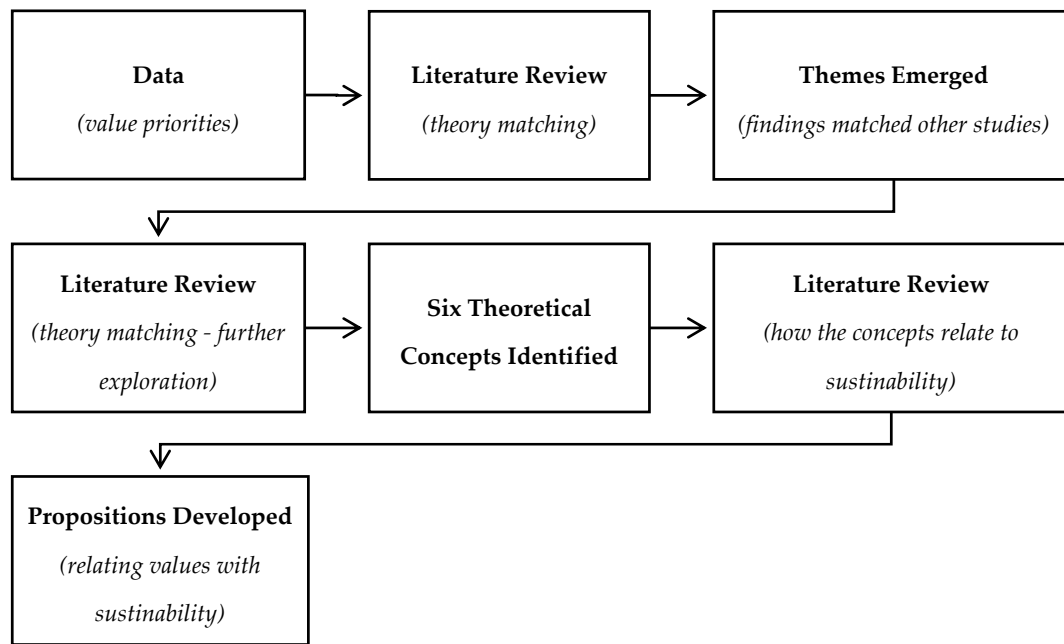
Data
(value priorities)

Literature Review
(theory matching)

Themes Emerged
(findings matched other studies)

Literature Review
(theory matching - further exploration)

Six Theoretical Concepts Identified

Literature Review
(how the concepts relate to sustainability)

Propositions Developed
(relating values with sustainability)